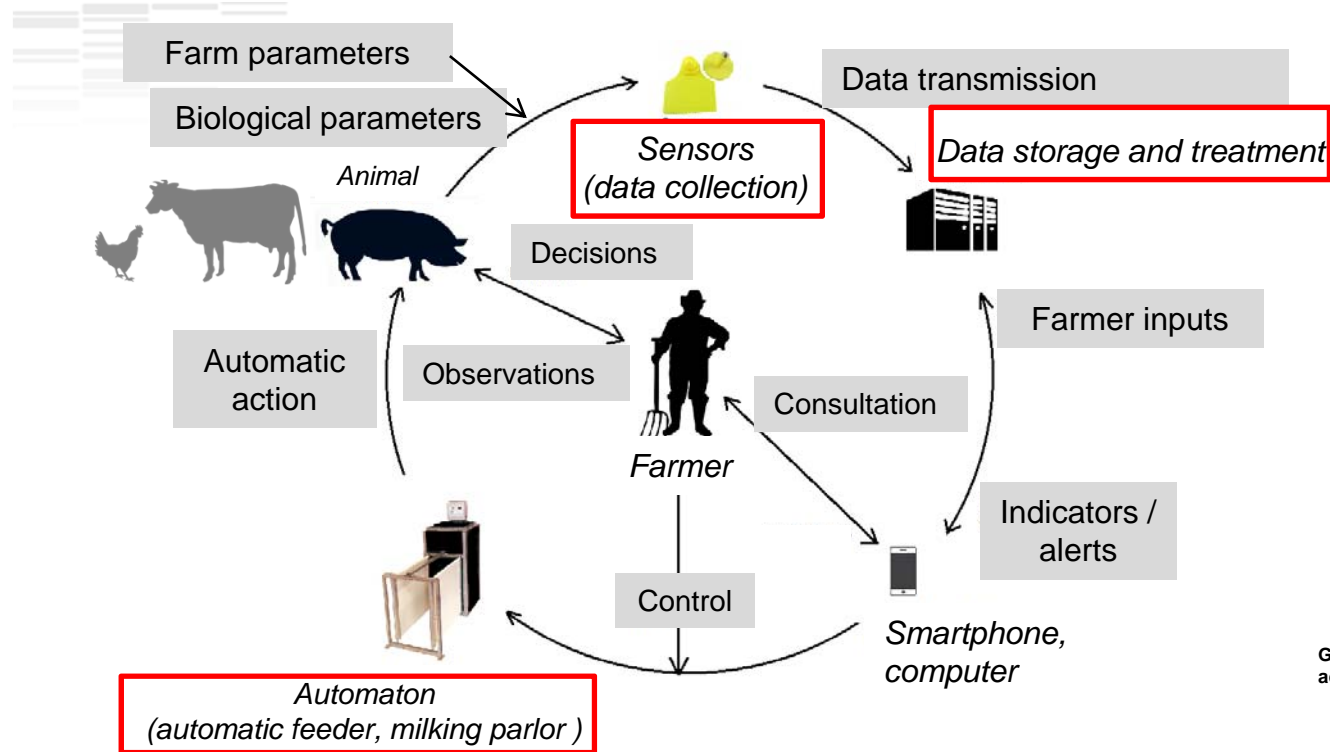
Farm parameters

Biological parameters

Animal

Sensors (data collection)

Data transmission

Data storage and treatment

Decisions

Farmer inputs

Automatic action

Observations

Consultation

Farmer

Indicators / alerts

Control

Smartphone, computer

Automaton (automatic feeder, milking parlor )

G
a